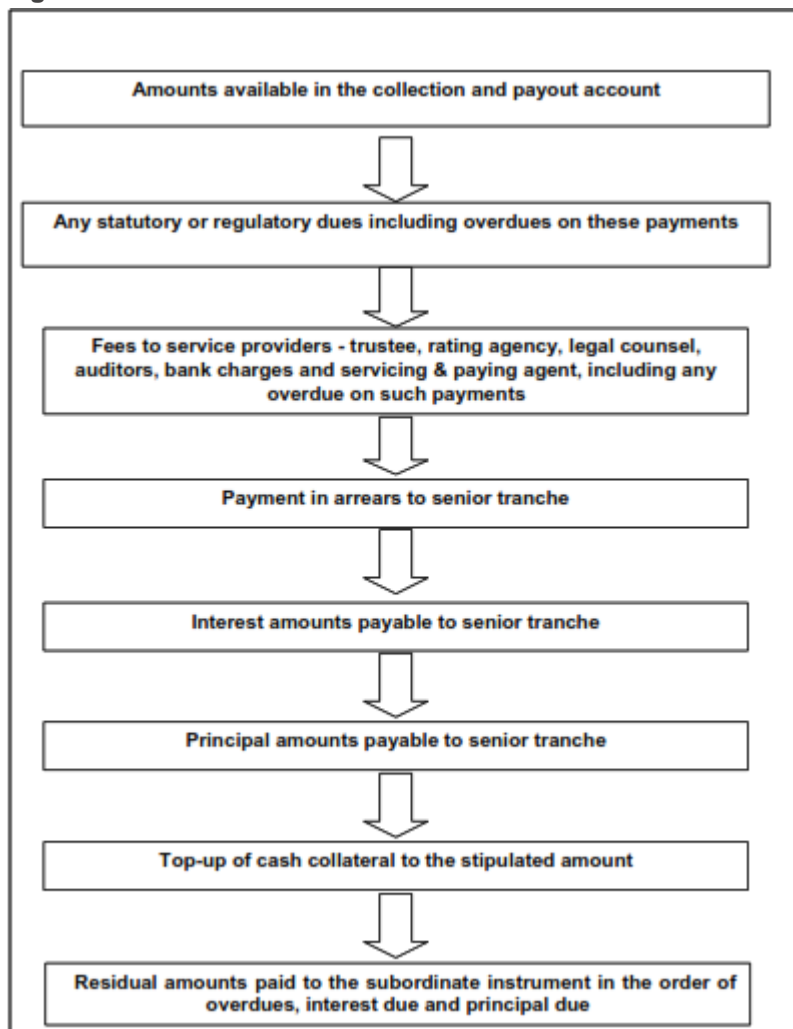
Amounts available in the collection and payout account

Any statutory or regulatory dues including overdues on these payments

Fees to service providers - trustee, rating agency, legal counsel, auditors, bank charges and servicing & paying agent, including any overdue on such payments

Payment in arrears to senior tranche

Interest amounts payable to senior tranche

Principal amounts payable to senior tranche

Top-up of cash collateral to the stipulated amount

Residual amounts paid to the subordinate instrument in the order of overdues, interest due and principal due